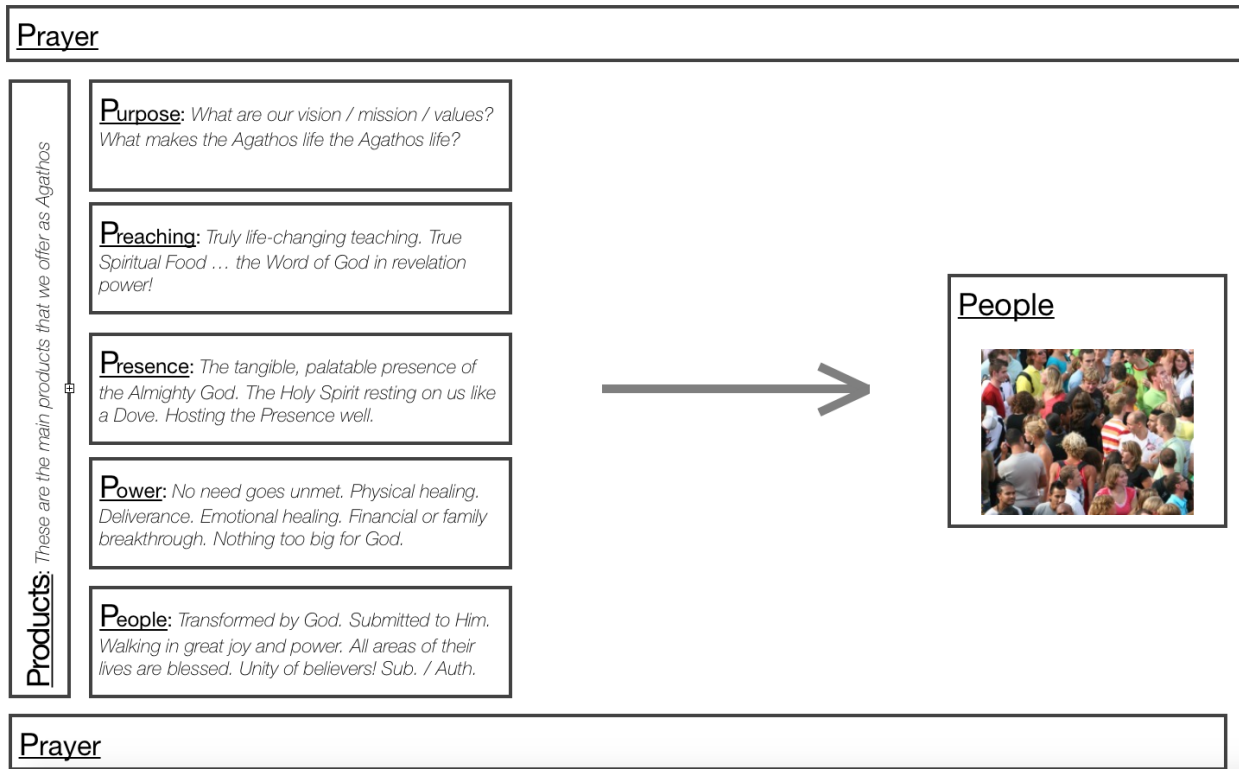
Prayer

Products: These are the main products that we offer as Agathos

Purpose: What are our vision / mission / values? What makes the Agathos life the Agathos life?

Preaching: Truly life-changing teaching. True Spiritual Food … the Word of God in revelation power!

Presence: The tangible, palatable presence of the Almighty God. The Holy Spirit resting on us like a Dove. Hosting the Presence well.

Power: No need goes unmet. Physical healing. Deliverance. Emotional healing. Financial or family breakthrough. Nothing too big for God.

People: Transformed by God. Submitted to Him. Walking in great joy and power. All areas of their lives are blessed. Unity of believers! Sub. / Auth.

People

Prayer